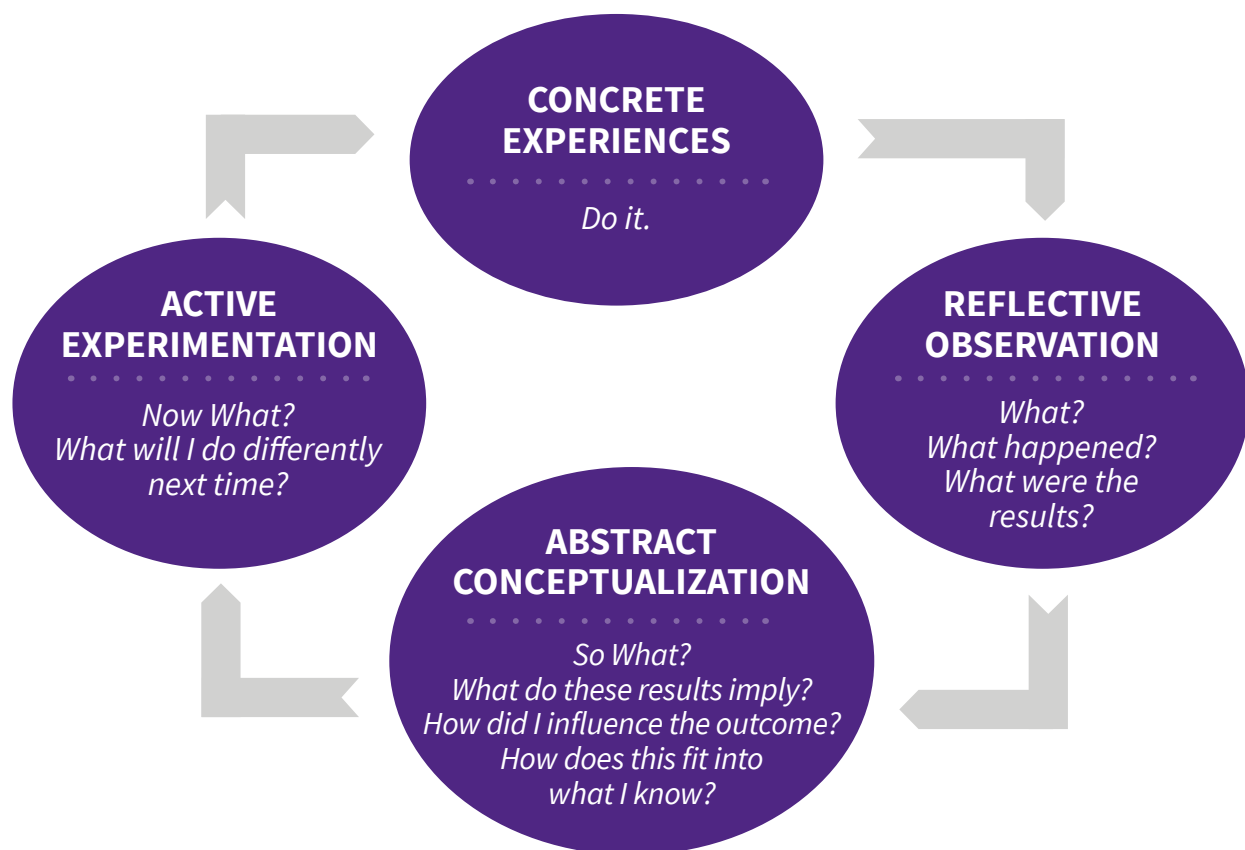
CONCRETE EXPERIENCES

Do it.

REFLECTIVE OBSERVATION

What?
What happened?
What were the results?

ABSTRACT CONCEPTUALIZATION

So What?
What do these results imply?
How did I influence the outcome?
How does this fit into what I know?

ACTIVE EXPERIMENTATION

Now What?
What will I do differently next time?